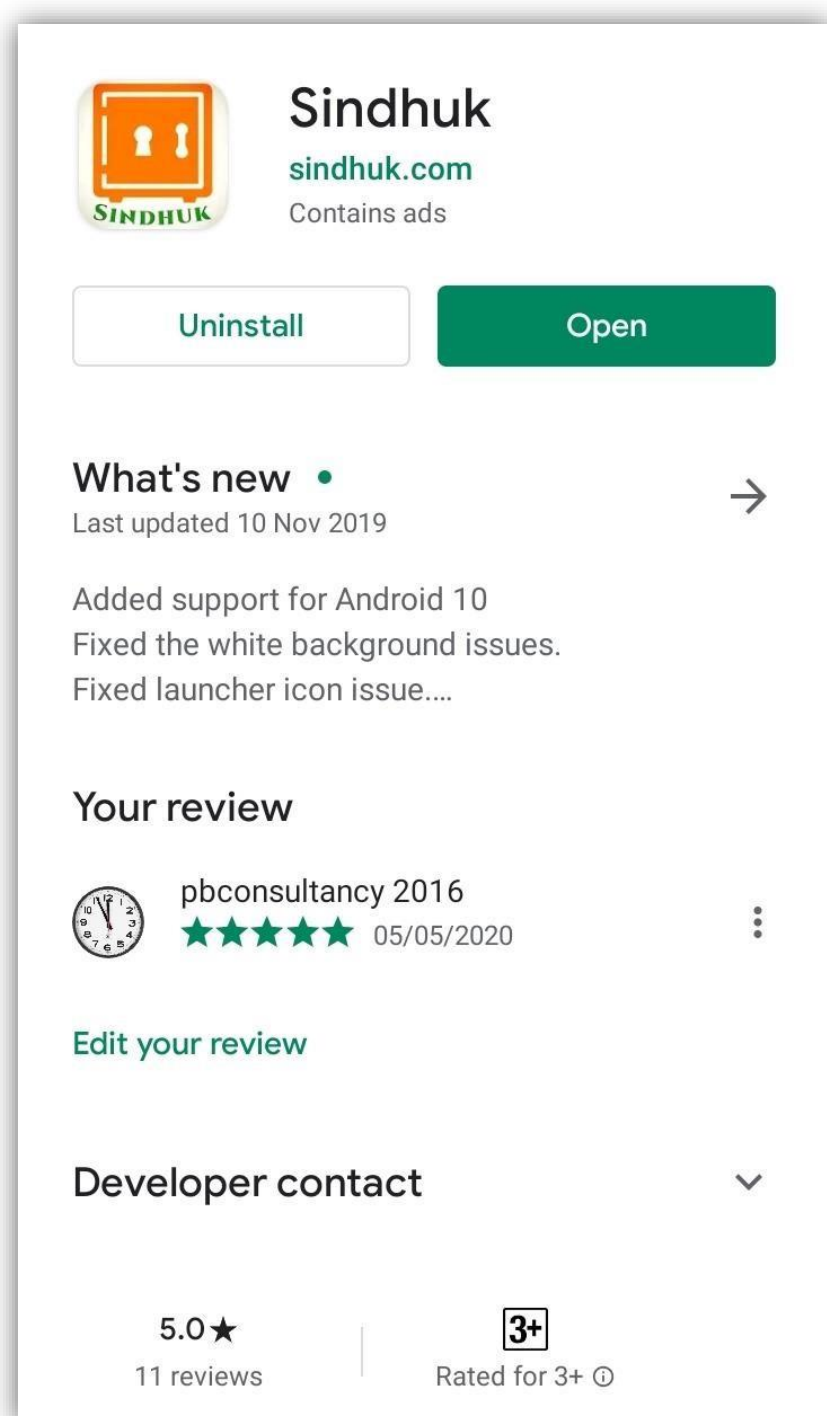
SINDHUK

Sindhuk
sindhuk.com
Contains ads

Uninstall
Open

What's new •
Last updated 10 Nov 2019

Added support for Android 10
Fixed the white background issues.
Fixed launcher icon issue....

Your review

pbconsultancy 2016
★★★★★ 05/05/2020

Edit your review

Developer contact

5.0★
11 reviews

3+
Rated for 3+ ⓘ